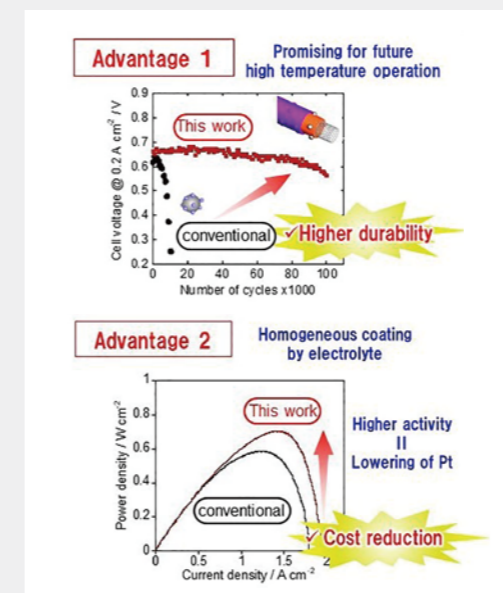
Advantage 1

Promising for future high temperature operation

Cell voltage @ 0.2 A cm$^{-2}$ / V

0.9
0.8
0.7
0.6
0.5
0.4
0.3
0.2

This work

conventional

Higher durability

0 20 40 60 80 100

Number of cycles x1000

Advantage 2

Homogeneous coating by electrolyte

Power density / W cm$^{-2}$

1
0.8
0.6
0.4
0.2
0

This work

conventional

Higher activity
II
Lowering of Pt

Cost reduction

0 0.5 1 1.5 2

Current density / A cm$^{-2}$